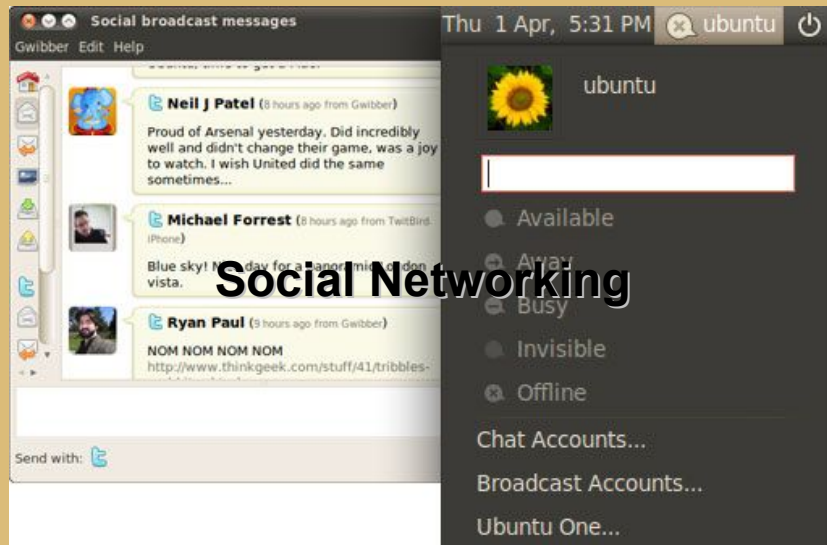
Social broadcast messages

Gwibber Edit Help

Neil J Patel (8 hours ago from Gwibber)

Proud of Arsenal yesterday. Did incredibly well and didn't change their game, was a joy to watch. I wish United did the same sometimes...

Michael Forrest (8 hours ago from TwitBird iPhone)

Blue sky! N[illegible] day for a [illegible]orami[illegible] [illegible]don vista.

Ryan Paul (9 hours ago from Gwibber)

NOM NOM NOM NOM
http://www.thinkgeek.com/stuff/41/tribbles-

Send with:

Thu 1 Apr, 5:31 PM ubuntu

ubuntu

Available
Away
Busy
Invisible
Offline

Chat Accounts...
Broadcast Accounts...
Ubuntu One...

Social Networking